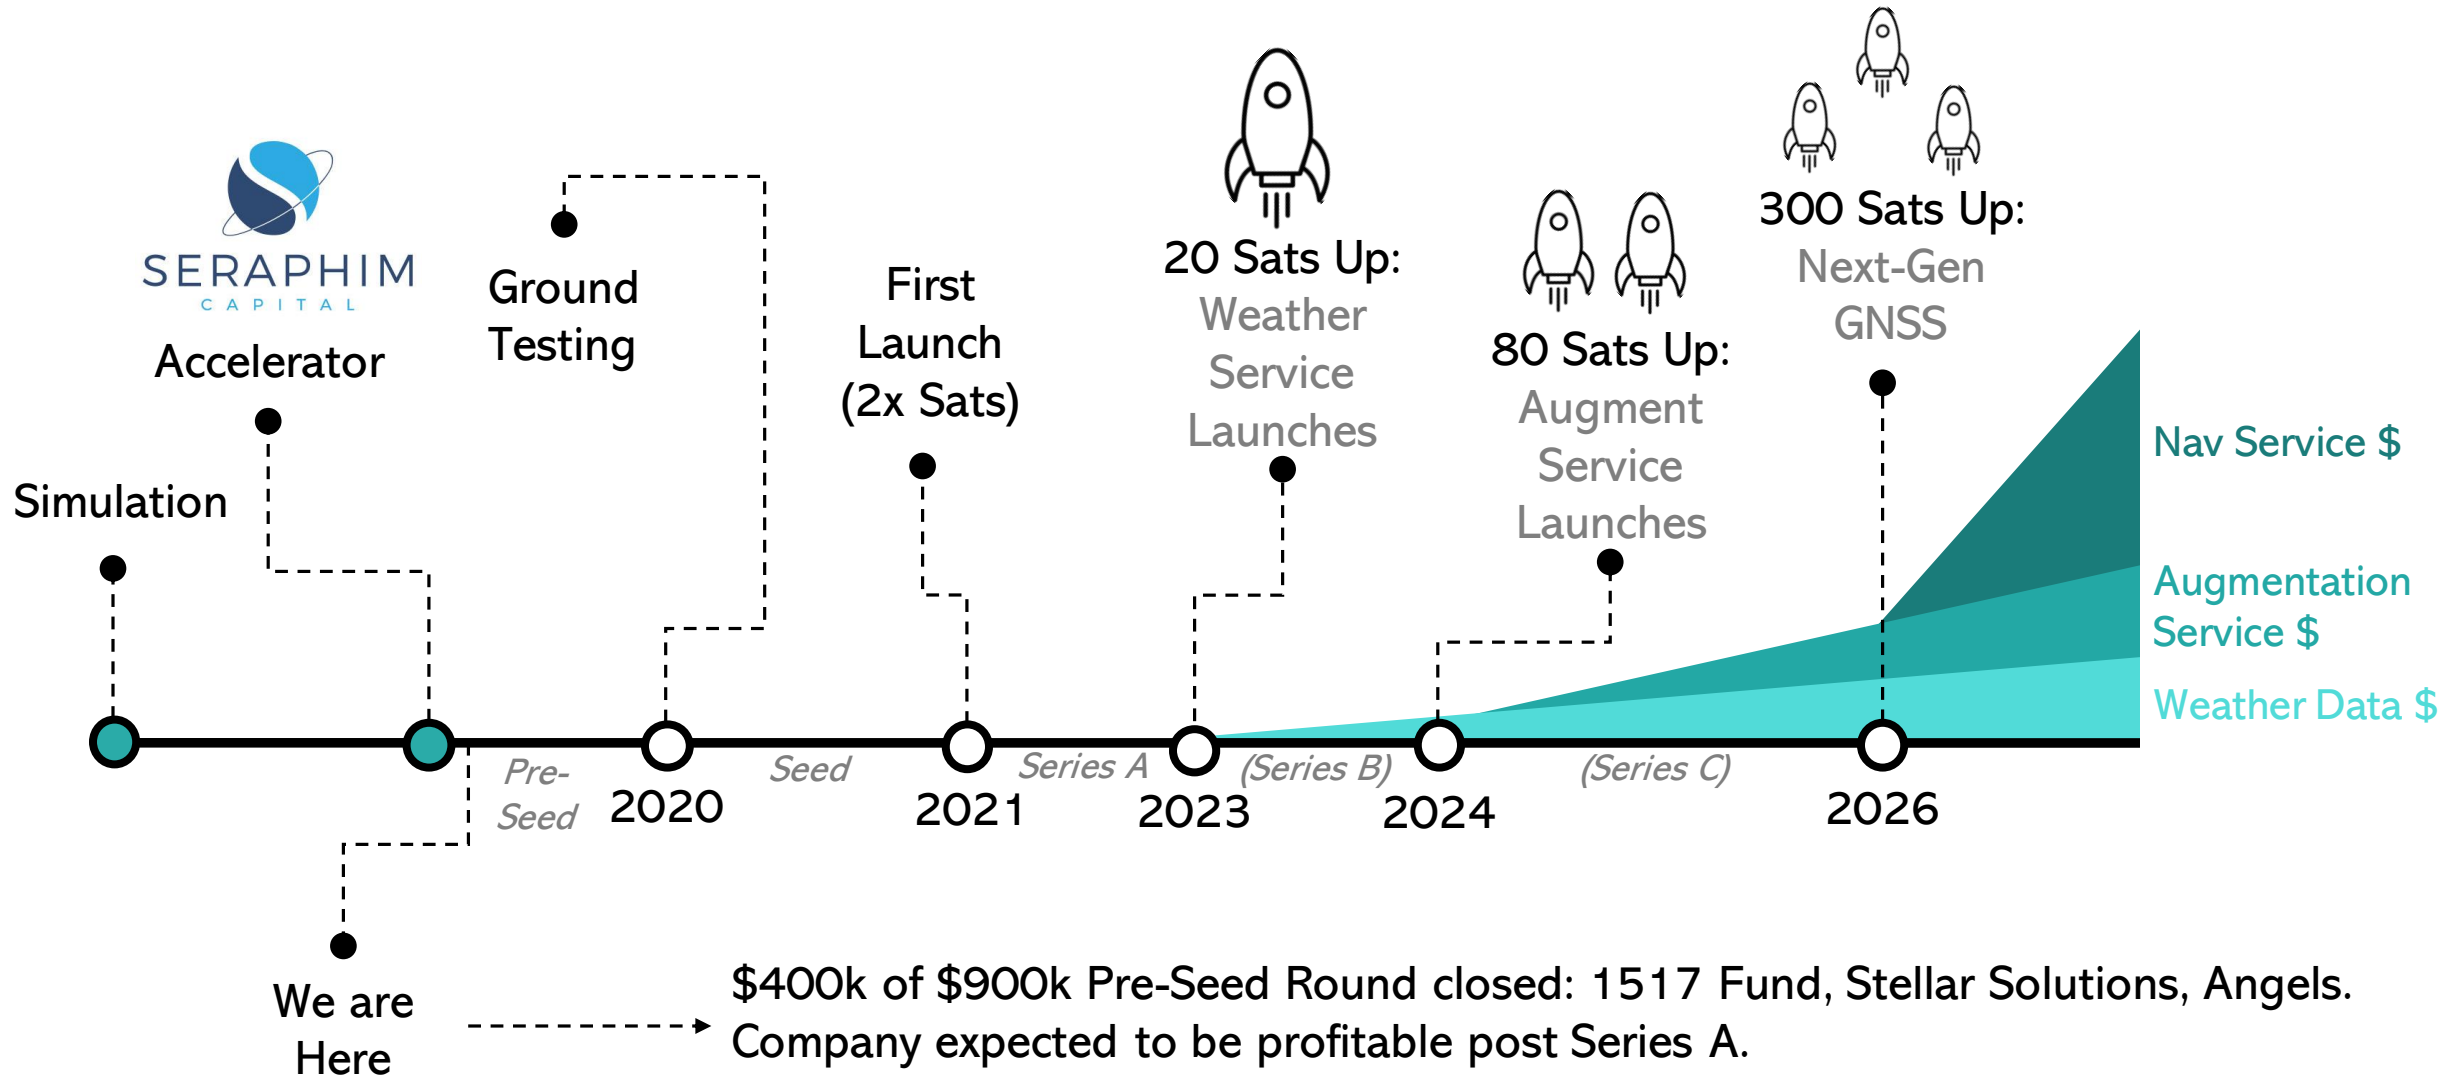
SERAPHIM
CAPITAL
Accelerator

Simulation

Ground Testing

First Launch (2x Sats)

20 Sats Up:
Weather Service Launches

80 Sats Up:
Augment Service Launches

300 Sats Up:
Next-Gen GNSS

Nav Service $

Augmentation Service $

Weather Data $

Pre-Seed

2020

Seed

2021

Series A

2023

(Series B)

2024

(Series C)

2026

We are Here

$400k of $900k Pre-Seed Round closed: 1517 Fund, Stellar Solutions, Angels.
Company expected to be profitable post Series A.